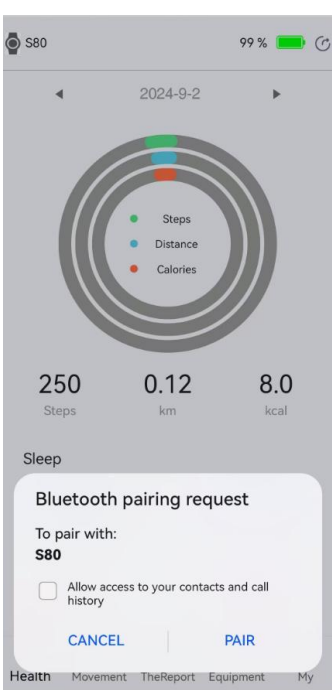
S80

99 %

2024-9-2

Steps
Distance
Calories

250
Steps

0.12
km

8.0
kcal

Sleep

Bluetooth pairing request

To pair with:
S80

Allow access to your contacts and call history

CANCEL

PAIR

Health Movement TheReport Equipment My